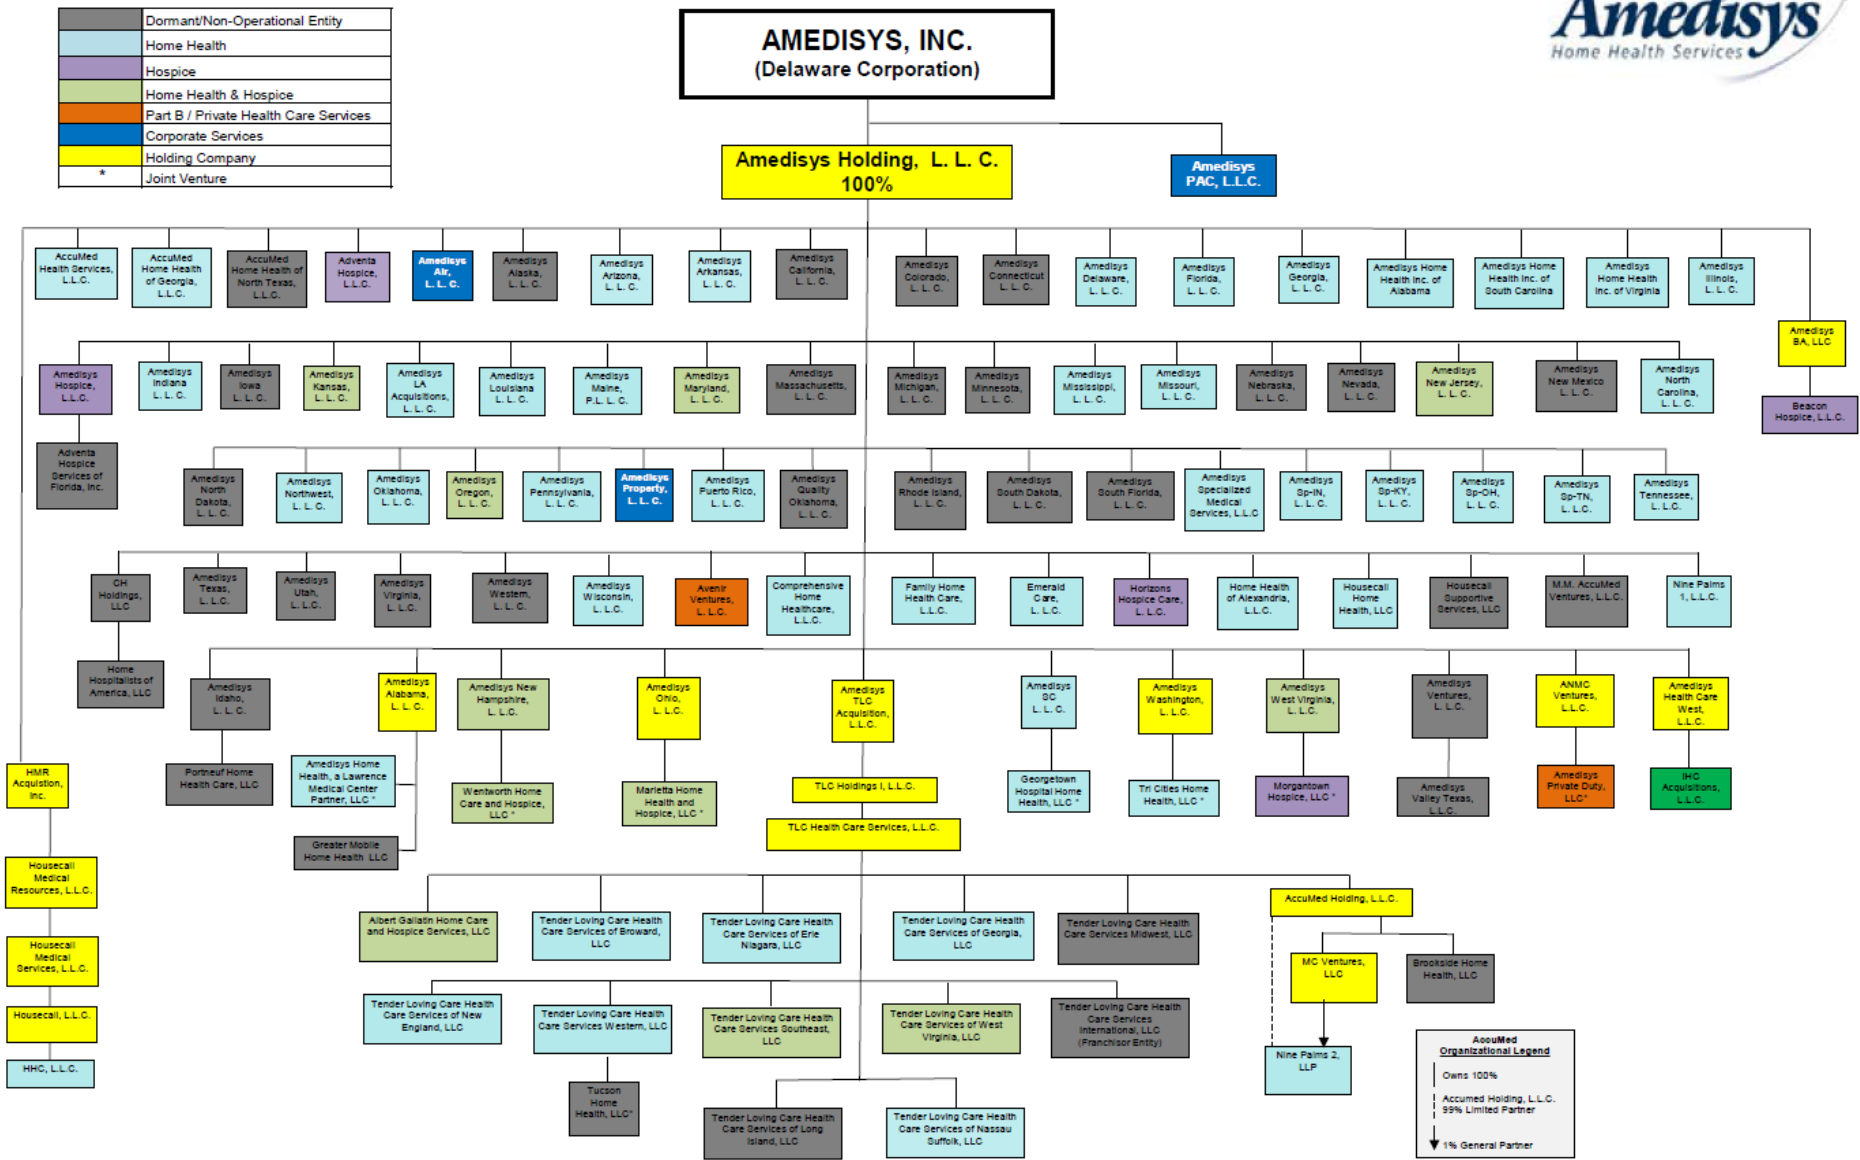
| | |
|---|---|
| | Dormant/Non-Operational Entity |
| | Home Health |
| | Hospice |
| | Home Health & Hospice |
| | Part B / Private Health Care Services |
| | Corporate Services |
| | Holding Company |
| * | Joint Venture |

AMEDISYS, INC.
(Delaware Corporation)

Amedisys
Home Health Services

Amedisys Holding, L. L. C.
100%

Amedisys PAC, L.L.C.

AccuMed Health Services, L.L.C.
AccuMed Home Health of Georgia, L.L.C.
AccuMed Home Health of North Texas, L.L.C.
Adventa Hospice, L.L.C.
Amedisys Air, L. L. C.
Amedisys Alaska, L. L. C.
Amedisys Arizona, L. L. C.
Amedisys Arkansas, L. L. C.
Amedisys California, L. L. C.
Amedisys Colorado, L. L. C.
Amedisys Connecticut L. L. C.
Amedisys Delaware, L. L. C.
Amedisys Florida, L. L. C.
Amedisys Georgia, L. L. C.
Amedisys Home Health Inc. of Alabama
Amedisys Home Health Inc. of South Carolina
Amedisys Home Health Inc. of Virginia
Amedisys Illinois, L. L. C.
Amedisys BA, LLC
Beacon Hospice, L.L.C.

Amedisys Hospice, L. L. C.
Adventa Hospice Services of Florida, Inc.
Amedisys Indiana L. L. C.
Amedisys Iowa L. L. C.
Amedisys Kansas, L. L. C.
Amedisys LA Acquisitions, L. L. C.
Amedisys Louisiana L. L. C.
Amedisys Maine, P.L. L. C.
Amedisys Maryland, L. L. C.
Amedisys Massachusetts, L. L. C.
Amedisys Michigan, L. L. C.
Amedisys Minnesota, L. L. C.
Amedisys Mississippi, L. L. C.
Amedisys Missouri, L. L. C.
Amedisys Nebraska, L. L. C.
Amedisys Nevada, L. L. C.
Amedisys New Jersey, L. L. C.
Amedisys New Mexico L. L. C.
Amedisys North Carolina, L. L. C.

Amedisys North Dakota, L. L. C.
Amedisys Northwest, L. L. C.
Amedisys Oklahoma, L. L. C.
Amedisys Oregon, L. L. C.
Amedisys Pennsylvania, L. L. C.
Amedisys Property, L. L. C.
Amedisys Puerto Rico, L. L. C.
Amedisys Quality Oklahoma, L. L. C.
Amedisys Rhode Island, L. L. C.
Amedisys South Dakota, L. L. C.
Amedisys South Florida, L. L. C.
Amedisys Specialized Medical Services, L.L.C.
Amedisys Sp-IN, L. L. C.
Amedisys Sp-KY, L. L. C.
Amedisys Sp-OH, L. L. C.
Amedisys Sp-TN, L. L. C.
Amedisys Tennessee, L. L. C.

CH Holdings, LLC
Home Hospitalists of America, LLC
Amedisys Texas, L. L. C.
Amedisys Utah, L. L. C.
Amedisys Virginia, L. L. C.
Amedisys Western, L. L. C.
Amedisys Wisconsin, L. L. C.
Avenir Ventures, L. L. C.
Comprehensive Home Healthcare, L.L.C.
Family Home Health Care, L.L.C.
Emerald Care, L. L. C.
Horizons Hospice Care, L. L. C.
Home Health of Alexandria, L.L.C.
Housecall Home Health, LLC
Housecall Supportive Services, LLC
M.M. AccuMed Ventures, L.L.C.
Nine Palms 1, L.L.C.

Amedisys Idaho, L. L. C.
Portneuf Home Health Care, LLC
Amedisys Alabama, L. L. C.
Amedisys Home Health, a Lawrence Medical Center Partner, LLC *
Greater Mobile Home Health LLC
Amedisys New Hampshire, L. L. C.
Wentworth Home Care and Hospice, LLC *
Amedisys Ohio, L. L. C.
Marietta Home Health and Hospice, LLC *
Amedisys TLC Acquisition, L.L.C.
TLC Holdings I, L.L.C.
TLC Health Care Services, L.L.C.
Amedisys SC L. L. C.
Georgetown Hospital Home Health, LLC *
Amedisys Washington, L. L. C.
Tri Cities Home Health, LLC *
Amedisys West Virginia, L. L. C.
Morgantown Hospice, LLC *
Amedisys Ventures, L. L. C.
Amedisys Valley Texas, L.L.C.
ANMC Ventures, L.L.C.
Amedisys Private Duty, LLC*
Amedisys Health Care West, L.L.C.
IHC Acquisitions, L.L.C.

HMR Acquisition, Inc.
Housecall Medical Resources, L.L.C.
Housecall Medical Services, L.L.C.
Housecall, L.L.C.
HHC, L.L.C.

Albert Gallatin Home Care and Hospice Services, LLC
Tender Loving Care Health Care Services of Broward, LLC
Tender Loving Care Health Care Services of Erie Niagara, LLC
Tender Loving Care Health Care Services of Georgia, LLC
Tender Loving Care Health Care Services Midwest, LLC
Tender Loving Care Health Care Services of New England, LLC
Tender Loving Care Health Care Services Western, LLC
Tucson Home Health, LLC*
Tender Loving Care Health Care Services Southeast, LLC
Tender Loving Care Health Care Services of West Virginia, LLC
Tender Loving Care Health Care Services International, LLC (Franchisor Entity)
Tender Loving Care Health Care Services of Long Island, LLC
Tender Loving Care Health Care Services of Nassau Suffolk, LLC

AccuMed Holding, L.L.C.
MC Ventures, LLC
Brookside Home Health, LLC
Nine Palms 2, LLP

AccuMed
Organizational Legend
Owns 100%
Accumed Holding, L.L.C. 99% Limited Partner
1% General Partner